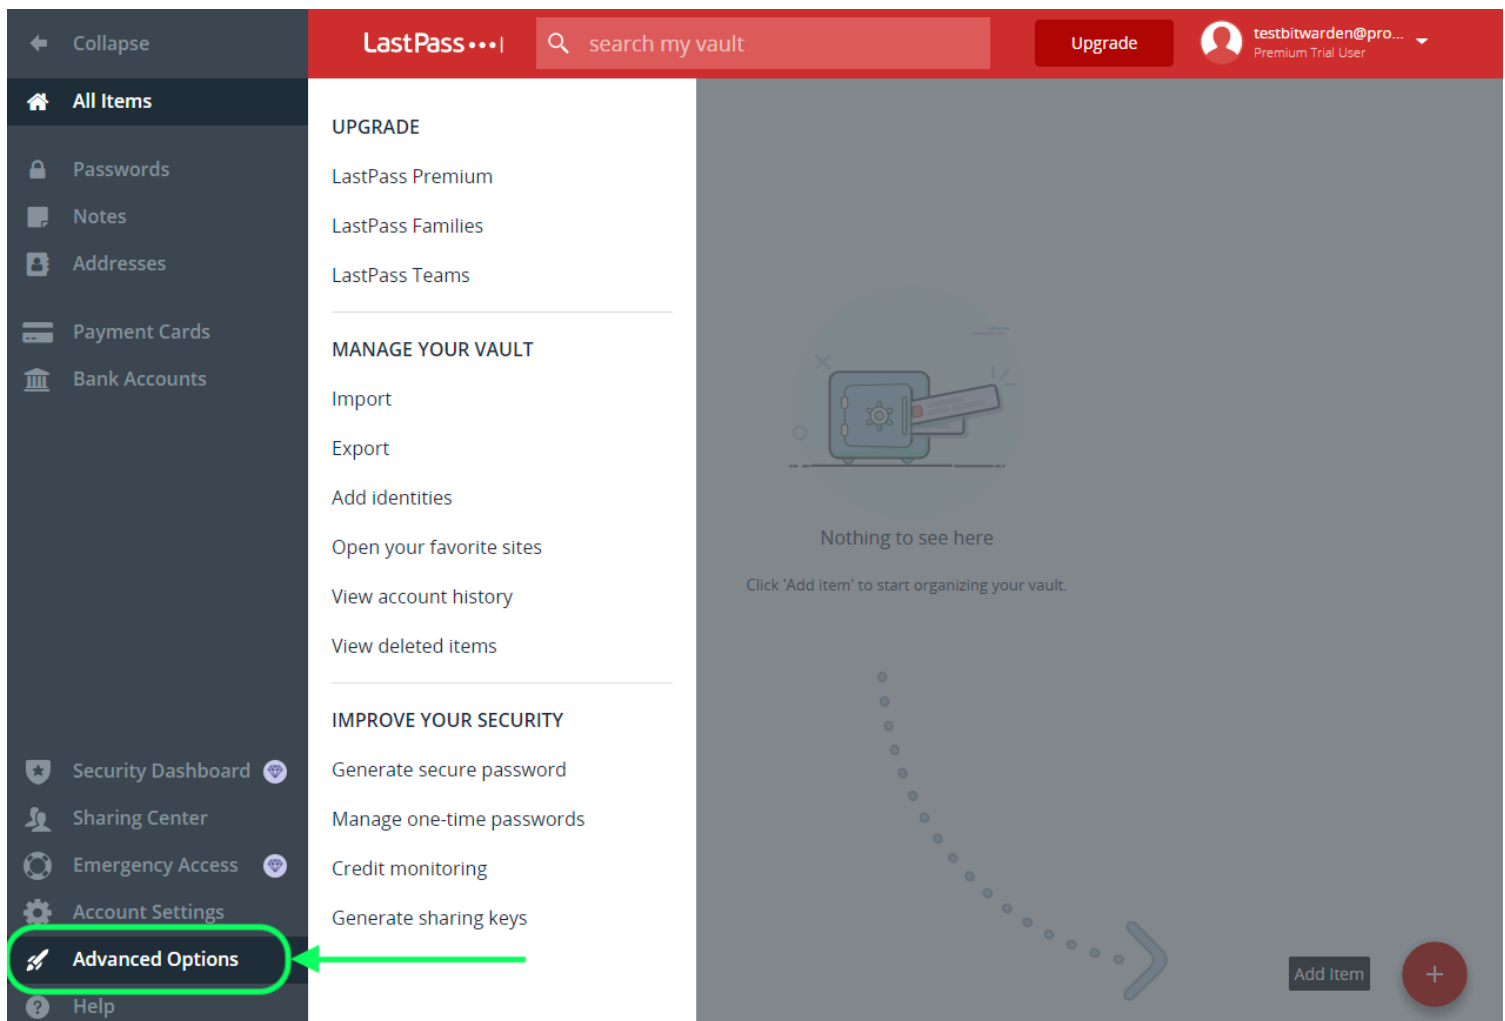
Collapse

All Items

Passwords

Notes

Addresses

Payment Cards

Bank Accounts

Security Dashboard

Sharing Center

Emergency Access

Account Settings

Advanced Options

Help

LastPass•••|

search my vault

Upgrade

testbitwarden@pro...
Premium Trial User

UPGRADE

LastPass Premium

LastPass Families

LastPass Teams

MANAGE YOUR VAULT

Import

Export

Add identities

Open your favorite sites

View account history

View deleted items

IMPROVE YOUR SECURITY

Generate secure password

Manage one-time passwords

Credit monitoring

Generate sharing keys

Nothing to see here

Click 'Add item' to start organizing your vault.

Add Item

+